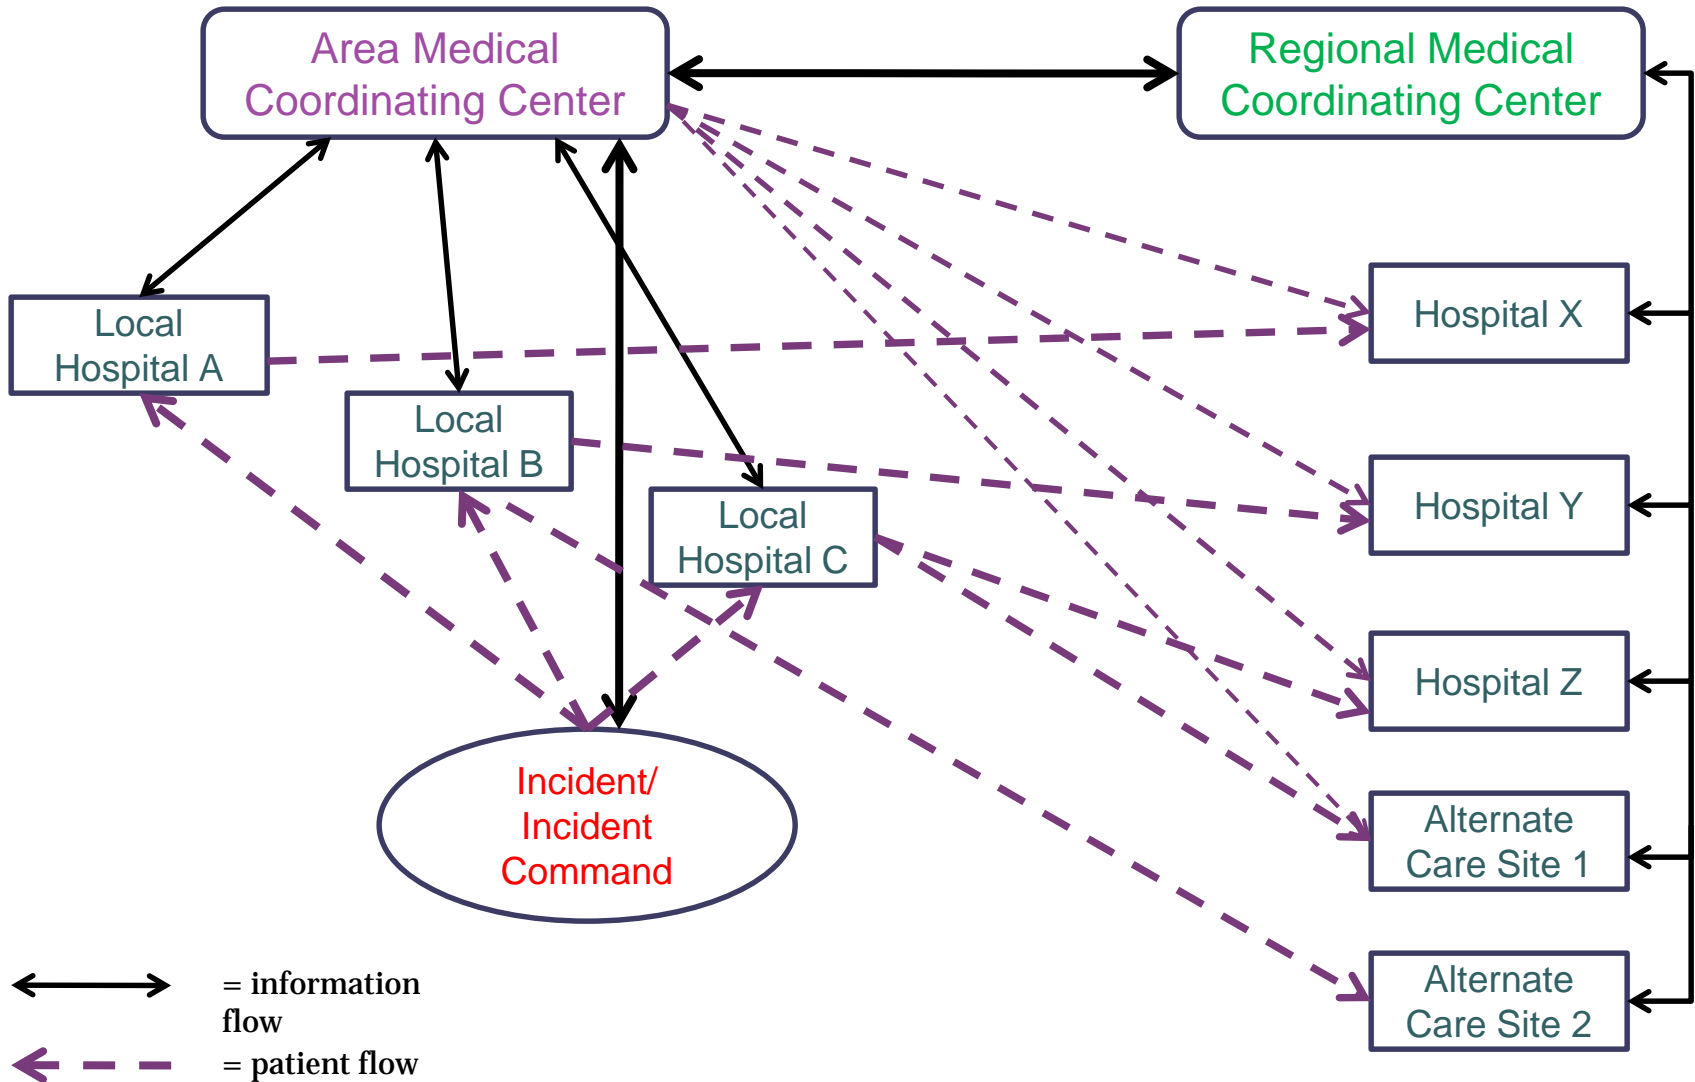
Area Medical Coordinating Center

Regional Medical Coordinating Center

Local Hospital A

Local Hospital B

Local Hospital C

Hospital X

Hospital Y

Hospital Z

Alternate Care Site 1

Alternate Care Site 2

Incident/ Incident Command

= information flow

= patient flow